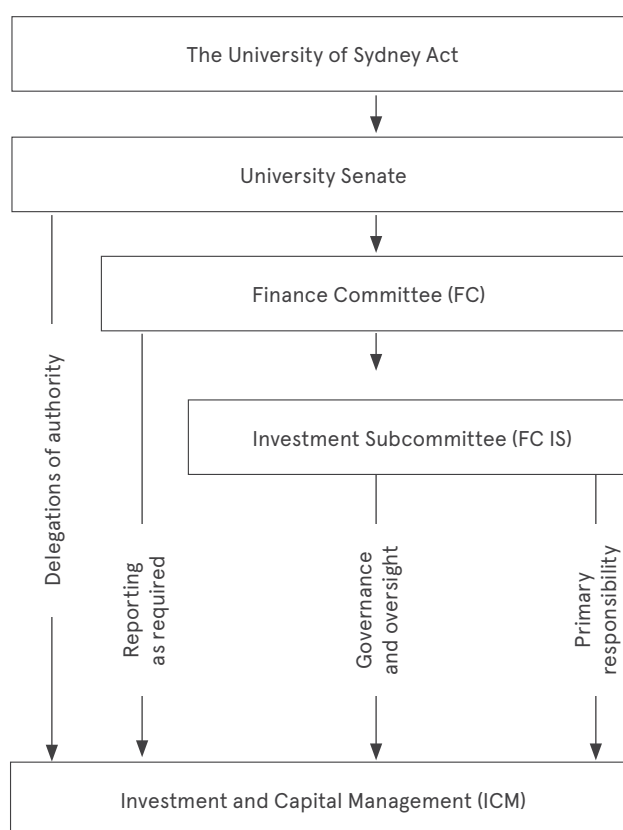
The University of Sydney Act

University Senate

Finance Committee (FC)

Investment Subcommittee (FC IS)

Delegations of authority

Reporting as required

Governance and oversight

Primary responsibility

Investment and Capital Management (ICM)